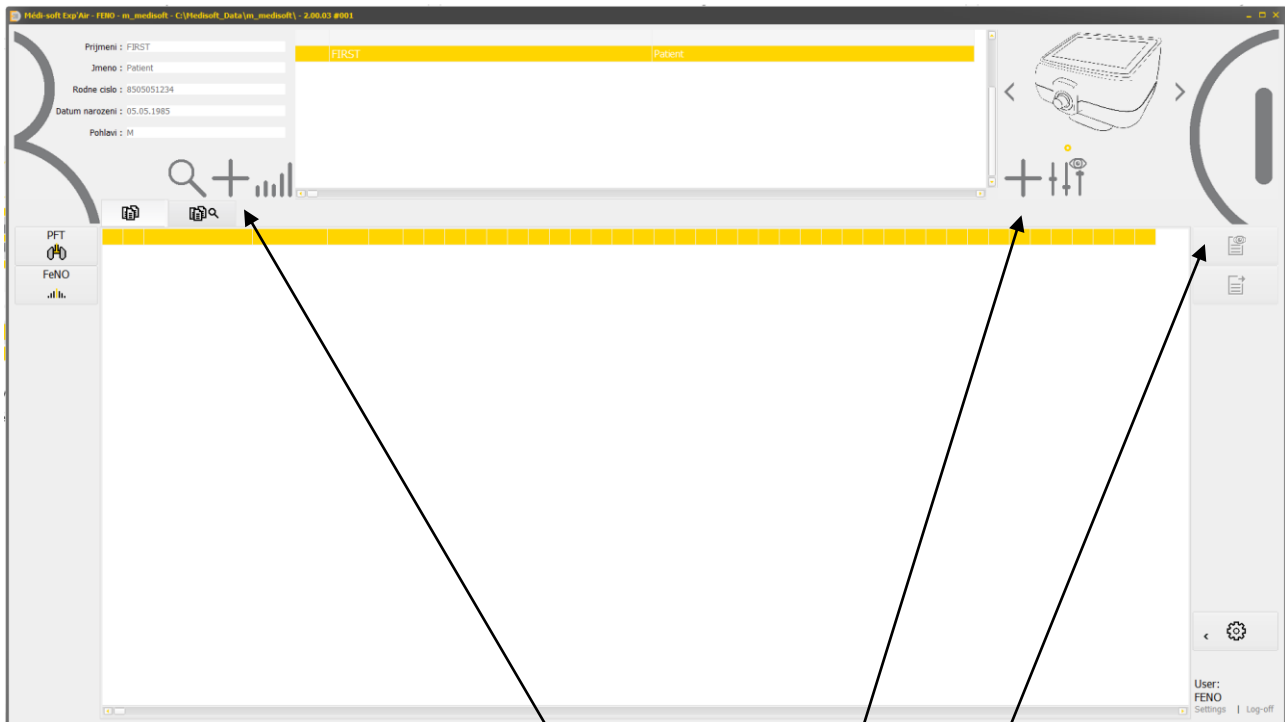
Médi-soft Exp'Air - FENO - m_medisoft - C:\Medisoft_Data\m_medisoft\ - 2.00.03 #001

Prijmeni : FIRST
Jmeno : Patient
Rodne cislo : 8505051234
Datum narozeni : 05.05.1985
Pohlavi : M

| FIRST | Patient |
|---|---|

PFT
FeNO

User:
FENO
Settings | Log-off